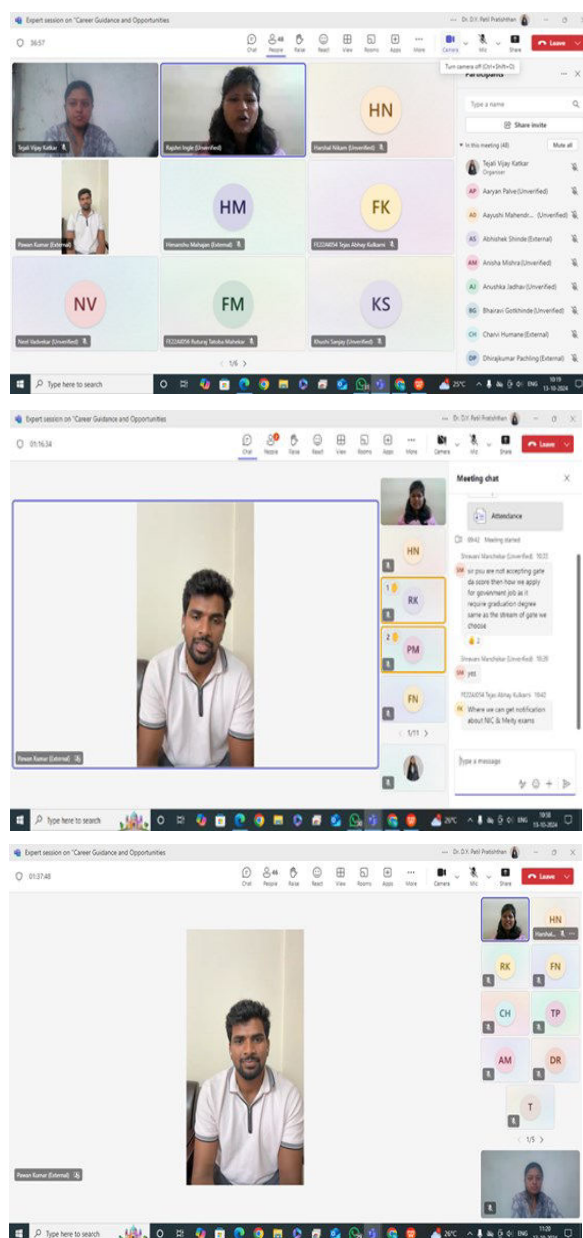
Expert session on "Career Guidance and Opportunities

Dr. D.Y. Patil Pratishthan

36:57

Chat People Raise React View Rooms Apps More Camera Mic Share Leave

Turn camera off (Ctrl+Shift+O)

Participants

Type a name

Share invite

In this meeting (48) Mute all

Tejali Vijay Katkar Organizer

Aaryan Palve (Unverified)

Aayushi Mahendr... (Unverified)

Abhishek Shinde (External)

Anisha Mishra (Unverified)

Anushka Jadhav (Unverified)

Bhairavi Gotkhinde (Unverified)

Charvi Humane (External)

Dhirajkumar Pachling (External)

Tejali Vijay Katkar

Rajshri Ingle (Unverified)

HN

Harshal Nikam (Unverified)

Pawan Kumar (External)

HM

Himanshu Mahajan (External)

FK

FE22A054 Tejas Abhay Kulkarni

NV

Neel Vadvekar (Unverified)

FM

FE22A058 Ruturaj Taksha Mahekar

KS

Khushi Sanjay (Unverified)

< 1/6 >

Type here to search

25°C ENG 10:19 13-10-2024

Expert session on "Career Guidance and Opportunities

Dr. D.Y. Patil Pratishthan

01:16:34

Chat People Raise React View Rooms Apps More Camera Mic Share Leave

Meeting chat

Attendance

09:42 Meeting started

Shravani Manshekar (Unverified) 10:32

sir you are not accepting gate da score then how we apply for government job as it require graduation degree same as the stream of gate we choose

2

Shravani Manshekar (Unverified) 10:35

yes

FE22A054 Tejas Abhay Kulkarni 10:40

Where we can get notification about NIC & Meity exams

Type a message

HN

RK

PM

FN

< 1/11 >

Pawan Kumar (External)

Type here to search

25°C ENG 10:58 13-10-2024

Expert session on "Career Guidance and Opportunities

Dr. D.Y. Patil Pratishthan

01:37:48

Chat People Raise React View Rooms Apps More Camera Mic Share Leave

HN

Harshal...

RK

FN

CH

TP

AM

DR

T

< 1/5 >

Pawan Kumar (External)

Type here to search

26°C ENG 11:20 13-10-2024